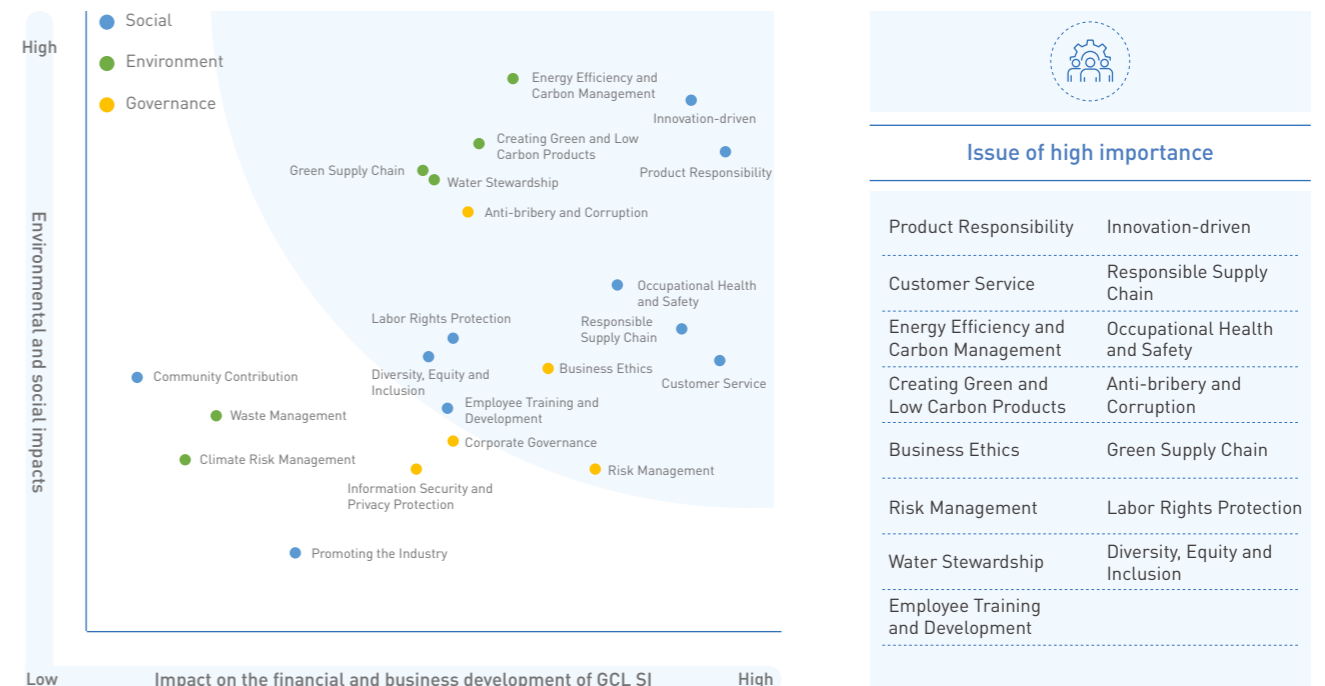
Social
Environment
Governance

High

Environmental and social impacts

Energy Efficiency and Carbon Management
Innovation-driven
Creating Green and Low Carbon Products
Product Responsibility
Green Supply Chain
Water Stewardship
Anti-bribery and Corruption
Occupational Health and Safety
Labor Rights Protection
Responsible Supply Chain
Diversity, Equity and Inclusion
Business Ethics
Customer Service
Community Contribution
Employee Training and Development
Waste Management
Corporate Governance
Climate Risk Management
Risk Management
Information Security and Privacy Protection
Promoting the Industry

Low
Impact on the financial and business development of GCL SI
High

Issue of high importance

| | |
|---|---|
| Product Responsibility | Innovation-driven |
| Customer Service | Responsible Supply Chain |
| Energy Efficiency and Carbon Management | Occupational Health and Safety |
| Creating Green and Low Carbon Products | Anti-bribery and Corruption |
| Business Ethics | Green Supply Chain |
| Risk Management | Labor Rights Protection |
| Water Stewardship | Diversity, Equity and Inclusion |
| Employee Training and Development | |